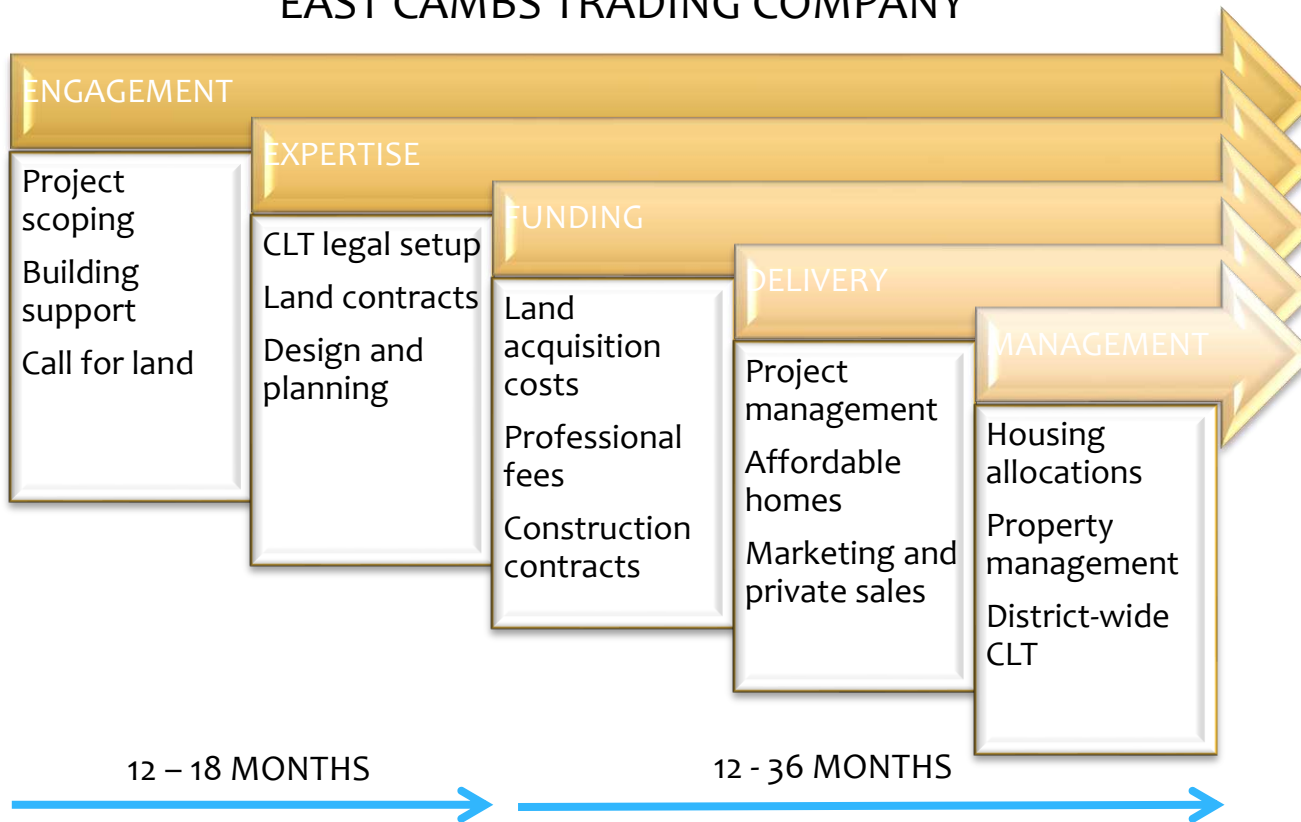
EAST CAMBS TRADING COMPANY

ENGAGEMENT

Project scoping

Building support

Call for land

EXPERTISE

CLT legal setup

Land contracts

Design and planning

FUNDING

Land acquisition costs

Professional fees

Construction contracts

DELIVERY

Project management

Affordable homes

Marketing and private sales

MANAGEMENT

Housing allocations

Property management

District-wide CLT

12 – 18 MONTHS

12 - 36 MONTHS